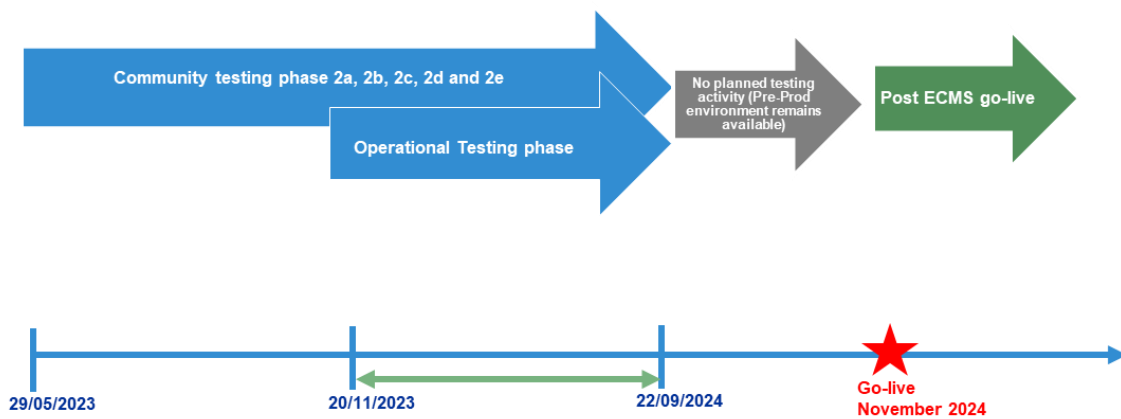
Community testing phase 2a, 2b, 2c, 2d and 2e

Operational Testing phase

No planned testing activity (Pre-Prod environment remains available)

Post ECMS go-live

29/05/2023

20/11/2023

22/09/2024

Go-live
November 2024